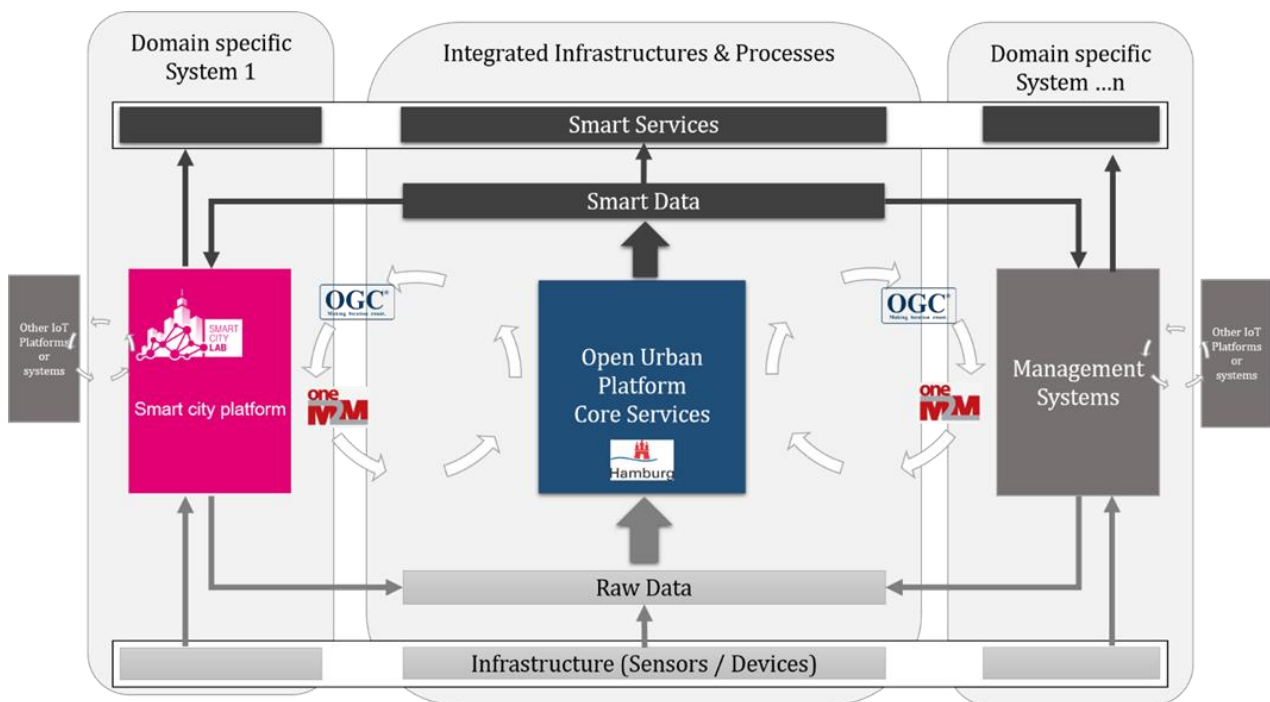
Domain specific System 1

Integrated Infrastructures & Processes

Domain specific System ...n

Smart Services

Smart Data

Other IoT Platforms or systems

SMART CITY LAB

Smart city platform

OGC®
Making location count.

oneM2M

Open Urban Platform Core Services

Hamburg

OGC®
Making location count.

oneM2M

Management Systems

Other IoT Platforms or systems

Raw Data

Infrastructure (Sensors / Devices)